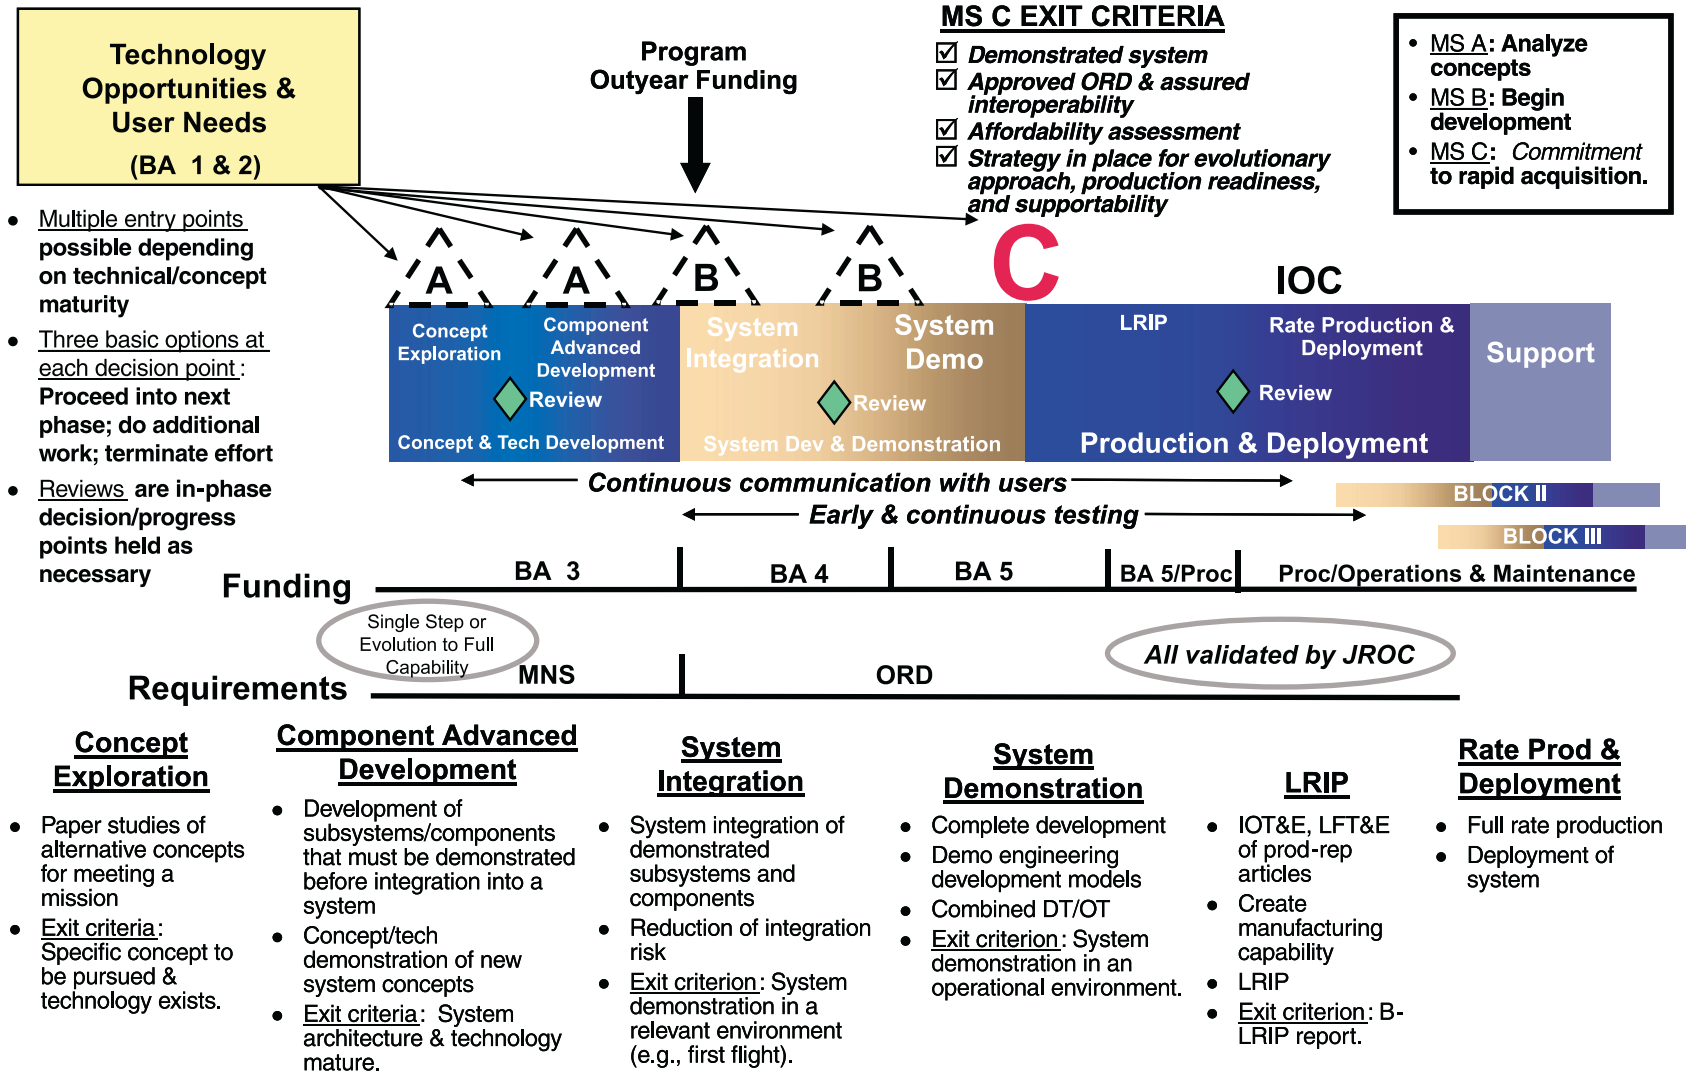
Technology Opportunities & User Needs
(BA 1 & 2)

Program Outyear Funding

MS C EXIT CRITERIA
☑ Demonstrated system
☑ Approved ORD & assured interoperability
☑ Affordability assessment
☑ Strategy in place for evolutionary approach, production readiness, and supportability

• MS A: Analyze concepts
• MS B: Begin development
• MS C: Commitment to rapid acquisition.

• Multiple entry points possible depending on technical/concept maturity
• Three basic options at each decision point: Proceed into next phase; do additional work; terminate effort
• Reviews are in-phase decision/progress points held as necessary

A A B B C IOC

Concept Exploration
Component Advanced Development
Review
Concept & Tech Development

System Integration
System Demo
Review
System Dev & Demonstration

LRIP
Rate Production & Deployment
Review
Production & Deployment

Support

Continuous communication with users
Early & continuous testing

BLOCK II
BLOCK III

Funding
BA 3
BA 4
BA 5
BA 5/Proc
Proc/Operations & Maintenance

Single Step or Evolution to Full Capability

Requirements
MNS
ORD
All validated by JROC

Concept Exploration
• Paper studies of alternative concepts for meeting a mission
• Exit criteria: Specific concept to be pursued & technology exists.

Component Advanced Development
• Development of subsystems/components that must be demonstrated before integration into a system
• Concept/tech demonstration of new system concepts
• Exit criteria: System architecture & technology mature.

System Integration
• System integration of demonstrated subsystems and components
• Reduction of integration risk
• Exit criterion: System demonstration in a relevant environment (e.g., first flight).

System Demonstration
• Complete development
• Demo engineering development models
• Combined DT/OT
• Exit criterion: System demonstration in an operational environment.

LRIP
• IOT&E, LFT&E of prod-rep articles
• Create manufacturing capability
• LRIP
• Exit criterion: B-LRIP report.

Rate Prod & Deployment
• Full rate production
• Deployment of system